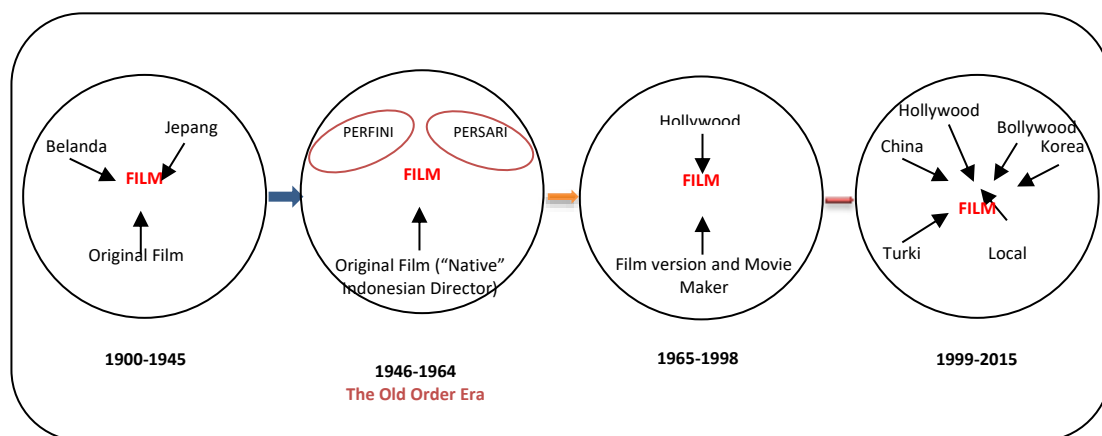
Belanda

Jepang

FILM

Original Film

1900-1945

PERFINI

PERSARI

FILM

Original Film ("Native" Indonesian Director)

1946-1964

The Old Order Era

Hollywood

FILM

Film version and Movie Maker

1965-1998

Hollywood

Bollywood

China

Korea

FILM

Turki

Local

1999-2015